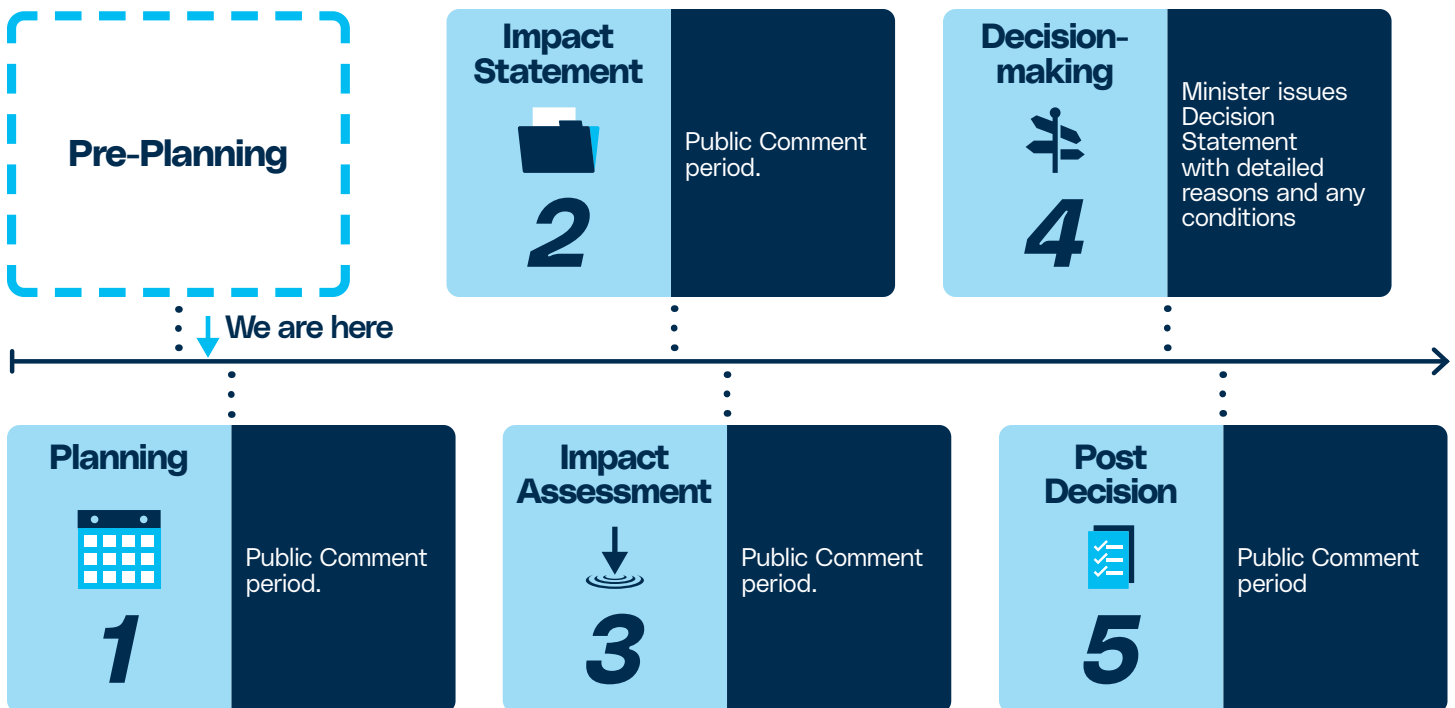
Pre-Planning

Impact Statement

2

Public Comment period.

Decision-making

4

Minister issues Decision Statement with detailed reasons and any conditions

We are here

Planning

1

Public Comment period.

Impact Assessment

3

Public Comment period.

Post Decision

5

Public Comment period